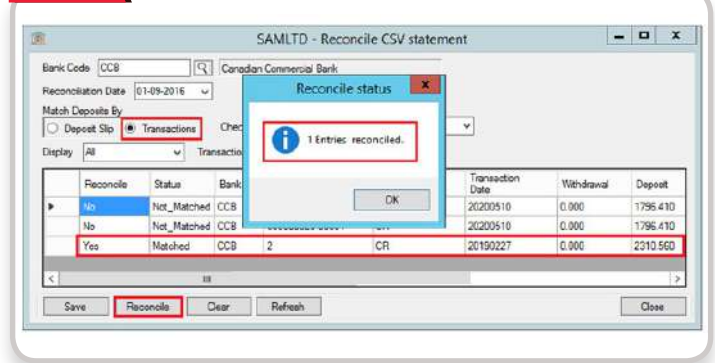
SAMLTD - Reconcile CSV statement

Bank Code CCB

Canadian Commercial Bank

Reconciliation Date 01-09-2016

Match Deposits By

Deposit Slip

Transactions

Chec

Display All

Transactio

Reconcile status

1 Entries reconciled.

OK

| | Reconcile | Status | Bank | | | Transaction Date | Withdrawal | Deposit |
|---|---|---|---|---|---|---|---|---|
| ▶ | No | Not_Matched | CCB | | | 20200510 | 0.000 | 1796.410 |
| | No | Not_Matched | CCB | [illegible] | CR | 20200510 | 0.000 | 1796.410 |
| | Yes | Matched | CCB | 2 | CR | 20190227 | 0.000 | 2310.560 |

Save

Reconcile

Clear

Refresh

Close